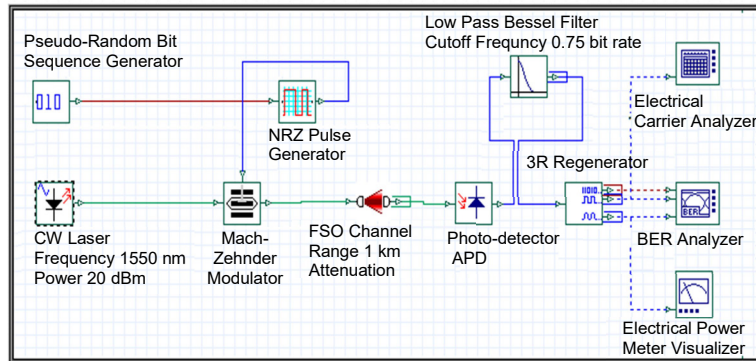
Low Pass Bessel Filter
Cutoff Frequncy 0.75 bit rate

Pseudo-Random Bit
Sequence Generator

010

NRZ Pulse
Generator

Electrical
Carrier Analyzer

3R Regenerator

CW Laser
Frequency 1550 nm
Power 20 dBm

Mach-
Zehnder
Modulator

FSO Channel
Range 1 km
Attenuation

Photo-detector
APD

BER Analyzer

Electrical Power
Meter Visualizer